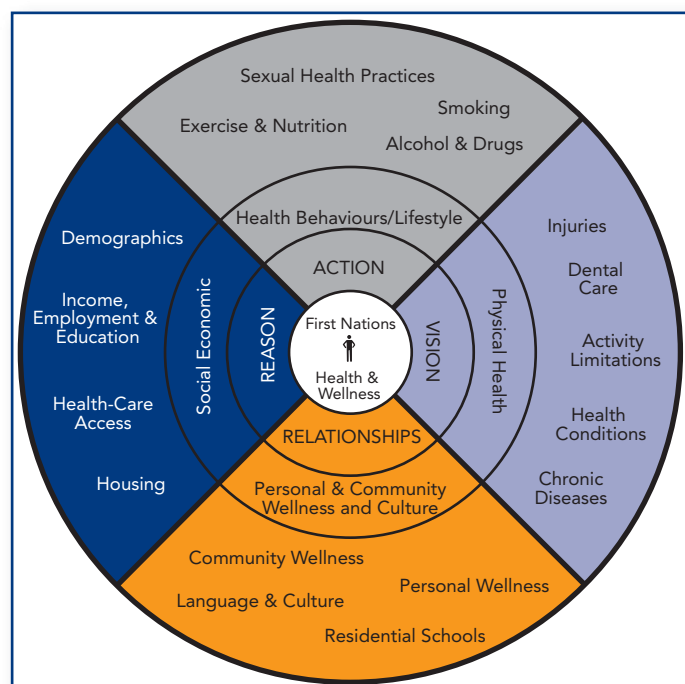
Sexual Health Practices
Smoking
Exercise & Nutrition
Alcohol & Drugs

Health Behaviours/Lifestyle

ACTION

Demographics

Income, Employment & Education

Health-Care Access

Housing

Social Economic

REASON

First Nations
Health & Wellness

VISION

Physical Health

Injuries

Dental Care

Activity Limitations

Health Conditions

Chronic Diseases

RELATIONSHIPS

Personal & Community Wellness and Culture

Community Wellness
Personal Wellness
Language & Culture
Residential Schools